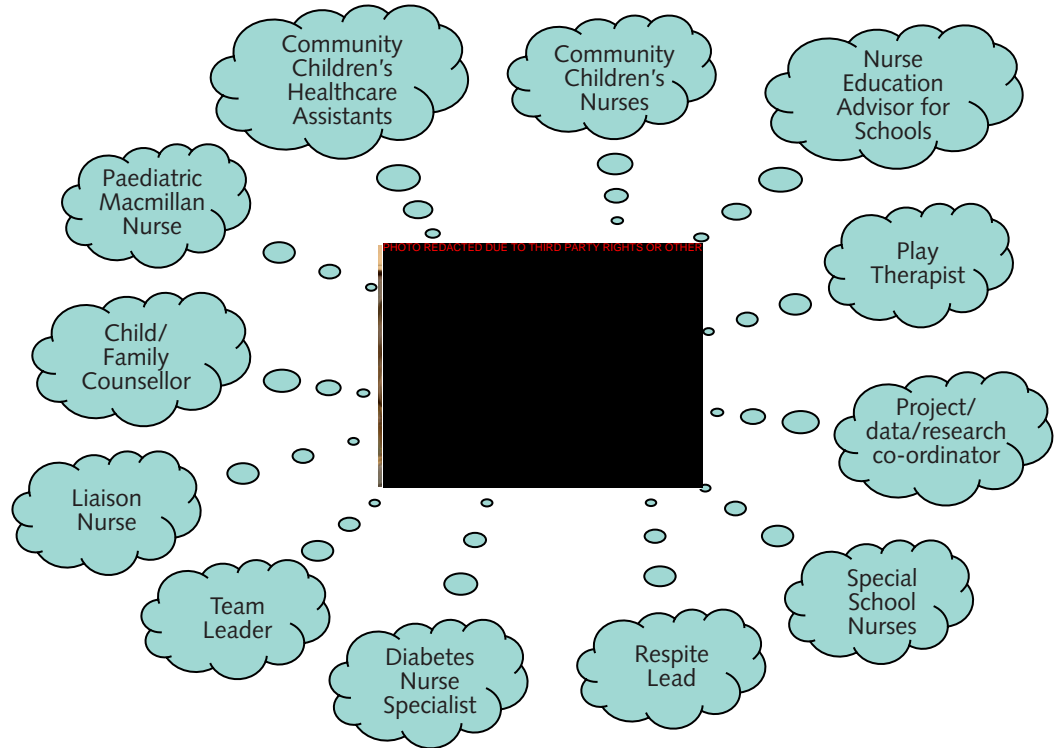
Community Children's Healthcare Assistants

Community Children's Nurses

Nurse Education Advisor for Schools

Paediatric Macmillan Nurse

PHOTO REDACTED DUE TO THIRD PARTY RIGHTS OR OTHER

Play Therapist

Child/ Family Counsellor

Project/ data/research co-ordinator

Liaison Nurse

Team Leader

Diabetes Nurse Specialist

Respite Lead

Special School Nurses